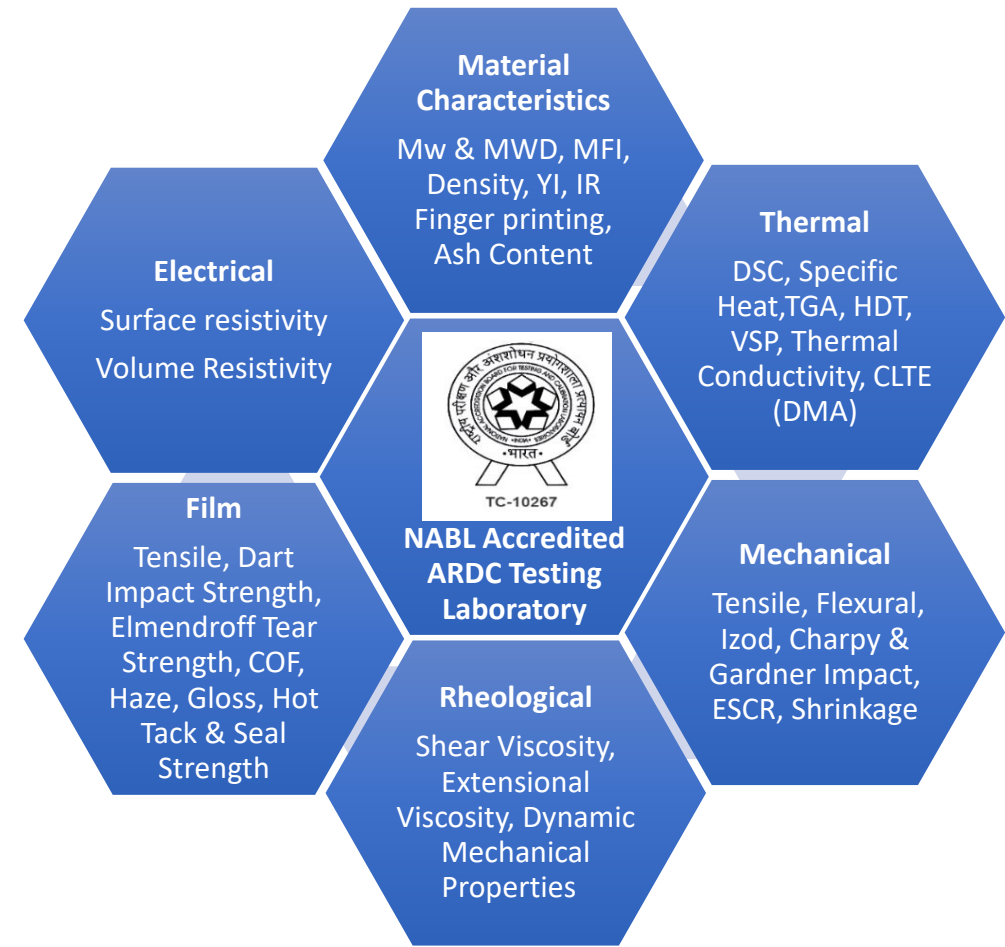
Material Characteristics

Mw & MWD, MFI, Density, YI, IR Finger printing, Ash Content

Electrical

Surface resistivity

Volume Resistivity

Thermal

DSC, Specific Heat,TGA, HDT, VSP, Thermal Conductivity, CLTE (DMA)

राष्ट्रीय परीक्षण और अंशशोधन प्रयोगशाला प्रत्यायन बोर्ड
NATIONAL ACCREDITATION BOARD FOR TESTING AND CALIBRATION LABORATORIES
INDIA
भारत
TC-10267

NABL Accredited ARDC Testing Laboratory

Film

Tensile, Dart Impact Strength, Elmendroff Tear Strength, COF, Haze, Gloss, Hot Tack & Seal Strength

Mechanical

Tensile, Flexural, Izod, Charpy & Gardner Impact, ESCR, Shrinkage

Rheological

Shear Viscosity, Extensional Viscosity, Dynamic Mechanical Properties